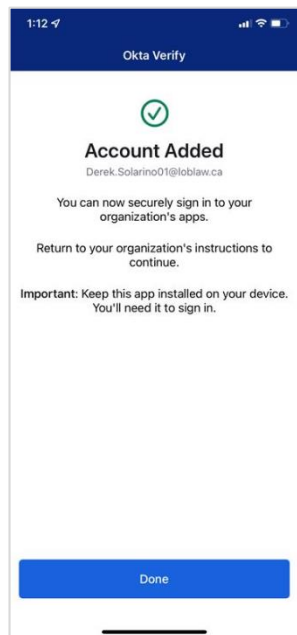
1:12

Okta Verify

Account Added

Derek.Solarino01@loblaw.ca

You can now securely sign in to your organization's apps.

Return to your organization's instructions to continue.

Important: Keep this app installed on your device. You'll need it to sign in.

Done